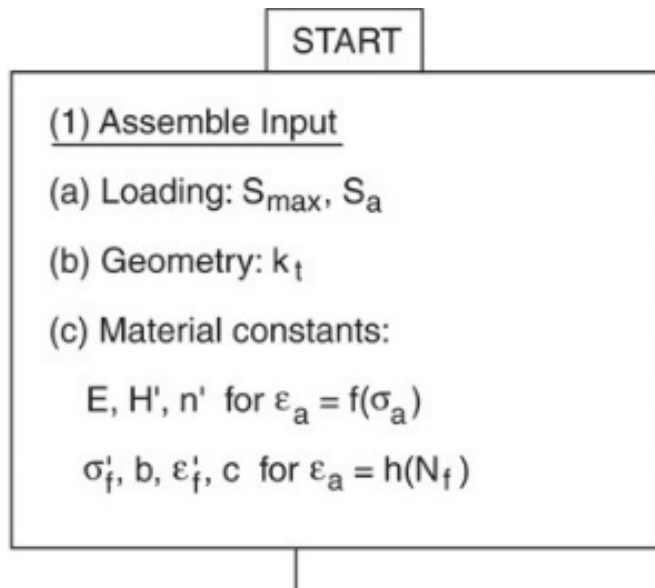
START

(1) Assemble Input

(a) Loading: $S_{max}$, $S_a$

(b) Geometry: $k_t$

(c) Material constants:

E, H', n' for $\varepsilon_a = f(\sigma_a)$

$\sigma_f'$, b, $\varepsilon_f'$, c for $\varepsilon_a = h(N_f)$